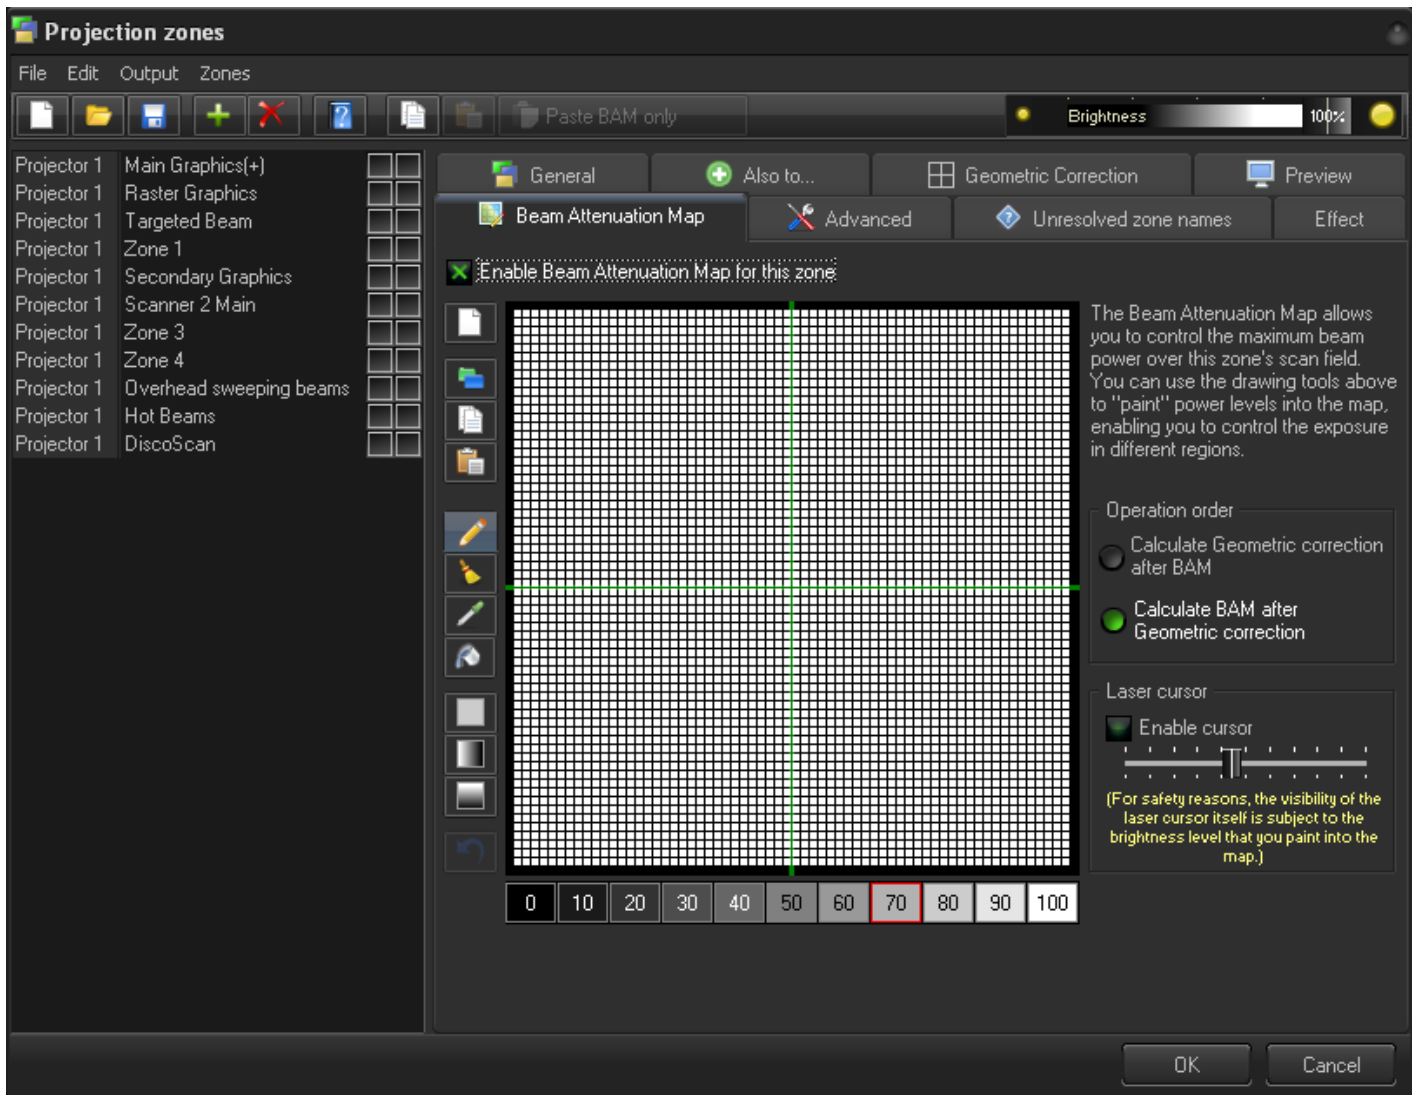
Projection zones

File Edit Output Zones

Paste BAM only

Brightness 100%

| Projector 1 | Main Graphics(+) |
|---|---|
| Projector 1 | Raster Graphics |
| Projector 1 | Targeted Beam |
| Projector 1 | Zone 1 |
| Projector 1 | Secondary Graphics |
| Projector 1 | Scanner 2 Main |
| Projector 1 | Zone 3 |
| Projector 1 | Zone 4 |
| Projector 1 | Overhead sweeping beams |
| Projector 1 | Hot Beams |
| Projector 1 | DiscoScan |

General Also to... Geometric Correction Preview
Beam Attenuation Map Advanced Unresolved zone names Effect

Enable Beam Attenuation Map for this zone

The Beam Attenuation Map allows you to control the maximum beam power over this zone's scan field. You can use the drawing tools above to "paint" power levels into the map, enabling you to control the exposure in different regions.

Operation order

Calculate Geometric correction after BAM

Calculate BAM after Geometric correction

Laser cursor

Enable cursor

(For safety reasons, the visibility of the laser cursor itself is subject to the brightness level that you paint into the map.)

| 0 | 10 | 20 | 30 | 40 | 50 | 60 | 70 | 80 | 90 | 100 |
|---|---|---|---|---|---|---|---|---|---|---|

OK Cancel